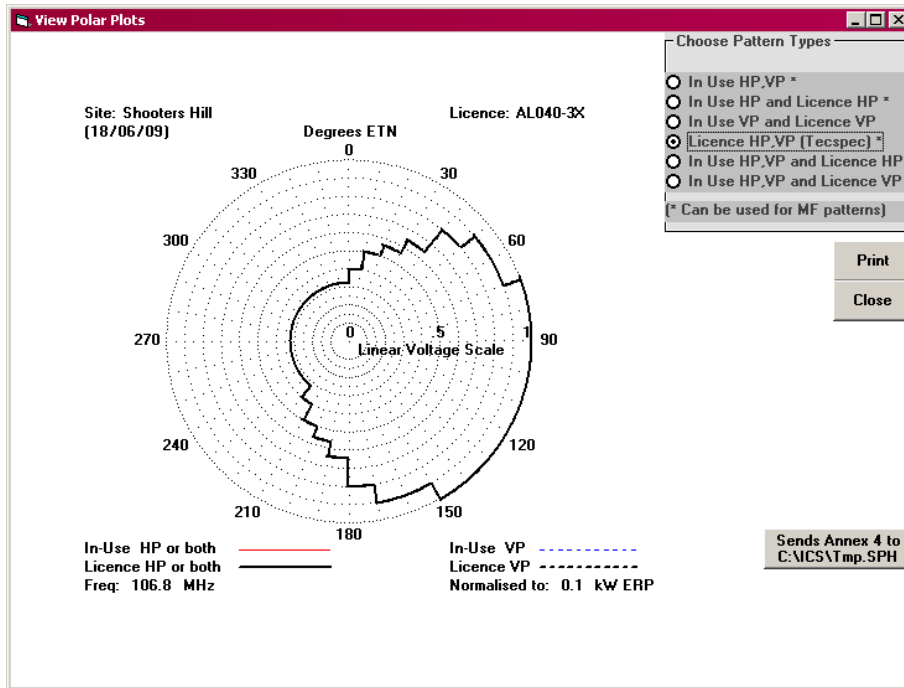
View Polar Plots

Choose Pattern Types

In Use HP,VP *
In Use HP and Licence HP *
In Use VP and Licence VP
Licence HP,VP (Tecspec) *
In Use HP,VP and Licence HP
In Use HP,VP and Licence VP

(* Can be used for MF patterns)

Print

Close

Site: Shooters Hill
(18/06/09)

Licence: AL040-3X

Degrees ETN

0
30
60
90
120
150
180
210
240
270
300
330

0
.5
1
Linear Voltage Scale

In-Use HP or both
Licence HP or both
Freq: 106.8 MHz

In-Use VP
Licence VP
Normalised to: 0.1 kW ERP

Sends Annex 4 to
C:\ICS\Tmp.SPH